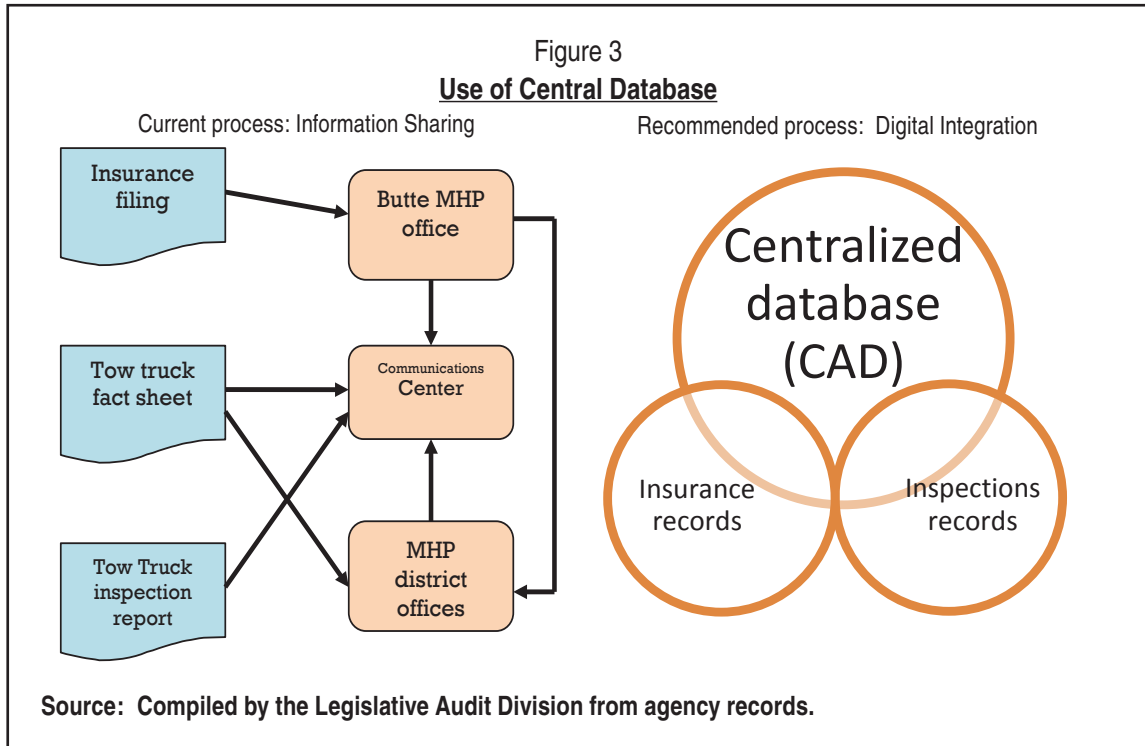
Figure 3
Use of Central Database

Current process: Information Sharing

Insurance filing

Butte MHP office

Tow truck fact sheet

Communications Center

Tow Truck inspection report

MHP district offices

Recommended process: Digital Integration

Centralized database (CAD)

Insurance records

Inspections records

Source: Compiled by the Legislative Audit Division from agency records.